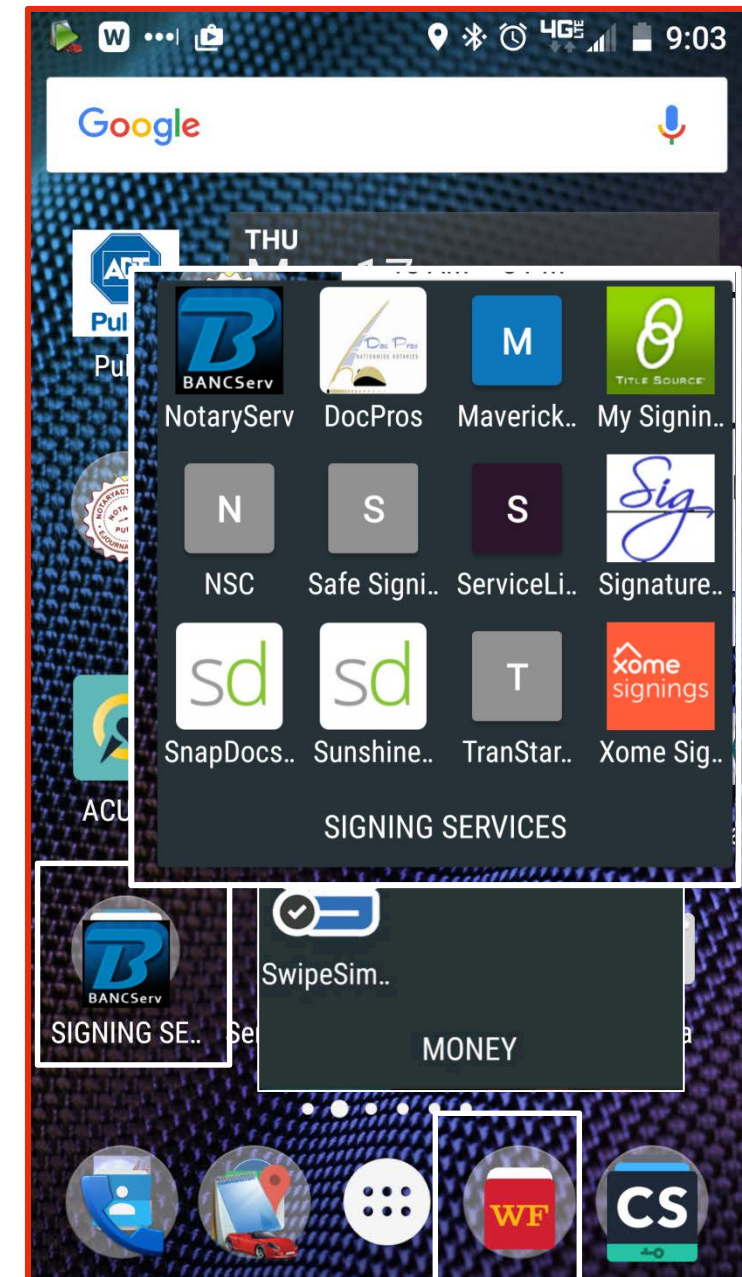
W 4G LTE 9:03

Google

THU

ADT Pul

Pul

BANCServ
NotaryServ

Doc Pros NATIONWIDE NOTARIES
DocPros

M
Maverick..

TITLE SOURCE
My Signin..

N
NSC

S
Safe Signi..

S
ServiceLi..

Sig
Signature..

sd
SnapDocs..

sd
Sunshine..

T
TranStar..

xome signings
Xome Sig..

SIGNING SERVICES

ACU

SwipeSim..

BANCServ
SIGNING SE..

Ser

MONEY

WF

CS